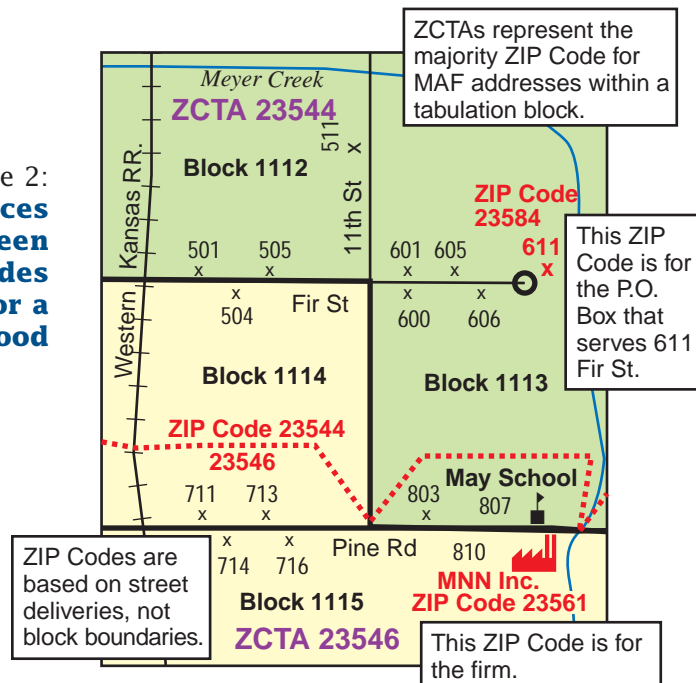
e 2:
ces
een
des
or a
ood

ZCTAs represent the majority ZIP Code for MAF addresses within a tabulation block.

Meyer Creek
ZCTA 23544
Block 1112
511 x
Kansas RR.
11th St
501 x
505 x
601 x
605 x
ZIP Code 23584
611 x
This ZIP Code is for the P.O. Box that serves 611 Fir St.
x 504
Fir St
x 600
x 606
Western
Block 1114
Block 1113
ZIP Code 23544
23546
May School
711 x
713 x
803 x
807
x 714
x 716
Pine Rd
810
MNN Inc.
ZIP Code 23561
ZIP Codes are based on street deliveries, not block boundaries.
Block 1115
ZCTA 23546
This ZIP Code is for the firm.